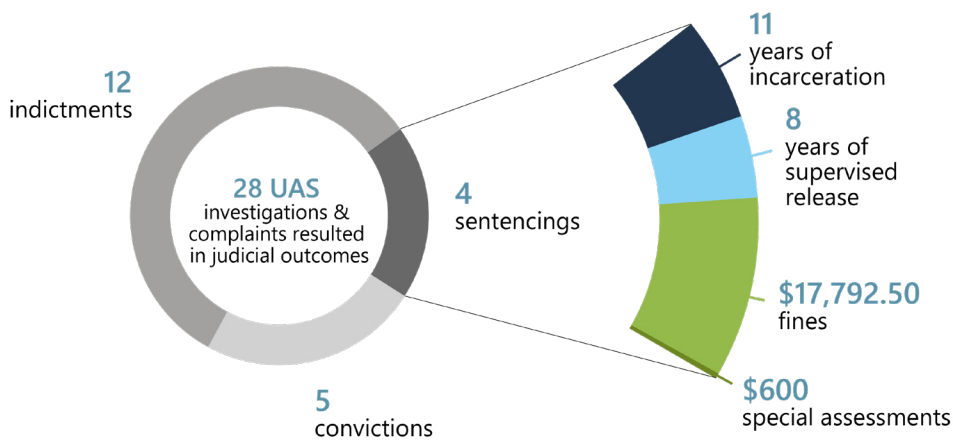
12
indictments

28 UAS
investigations & complaints resulted in judicial outcomes

4
sentencings

5
convictions

11
years of incarceration

8
years of supervised release

$17,792.50
fines

$600
special assessments